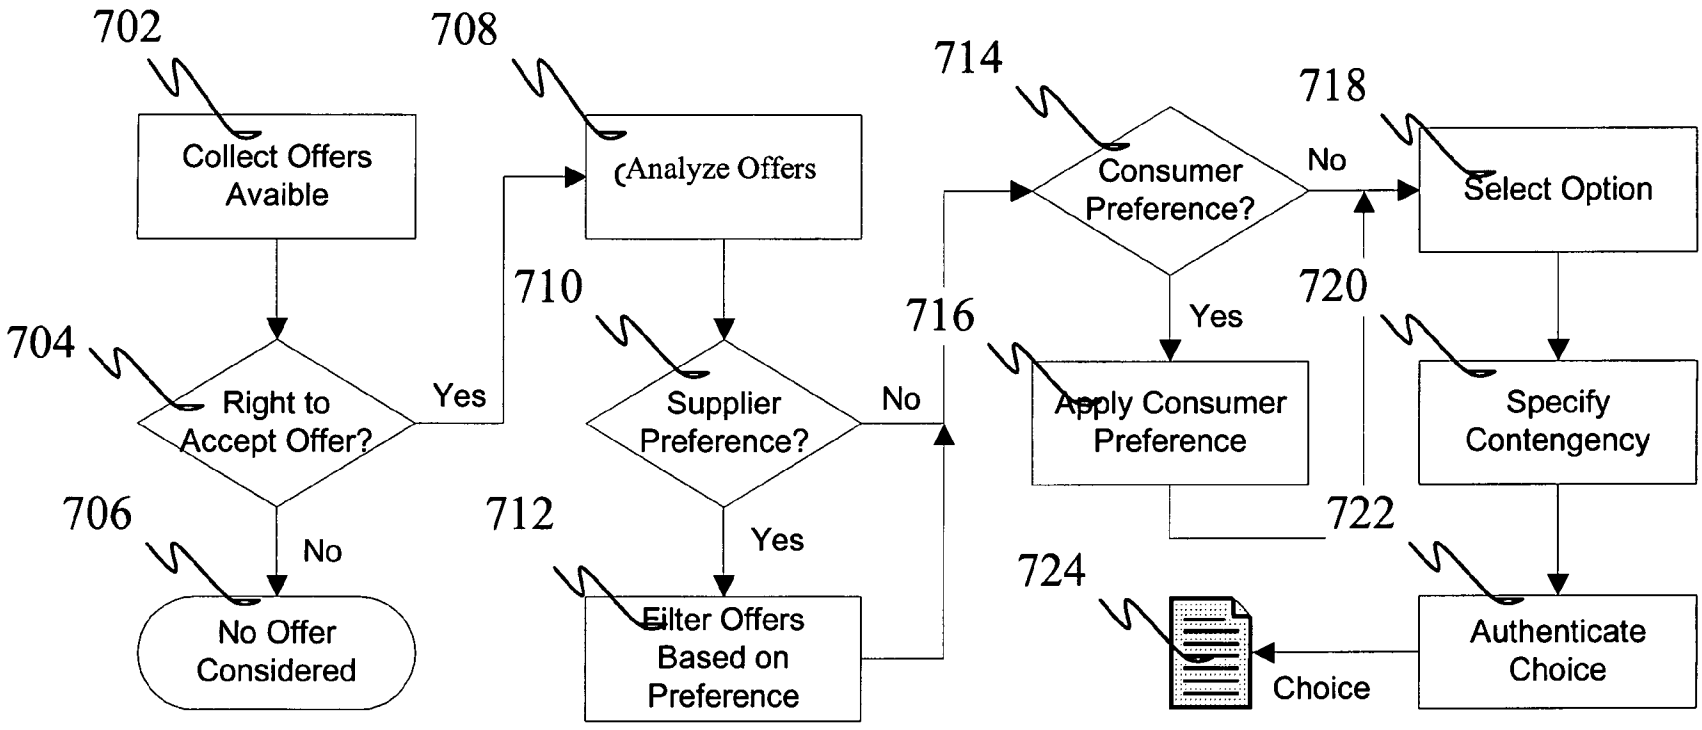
702

Collect Offers Avaible

704

Right to Accept Offer?

Yes

No

706

No Offer Considered

708

Analyze Offers

710

Supplier Preference?

No

Yes

712

Filter Offers Based on Preference

714

Consumer Preference?

No

Yes

716

Apply Consumer Preference

718

Select Option

720

Specify Contengency

722

Authenticate Choice

724

Choice